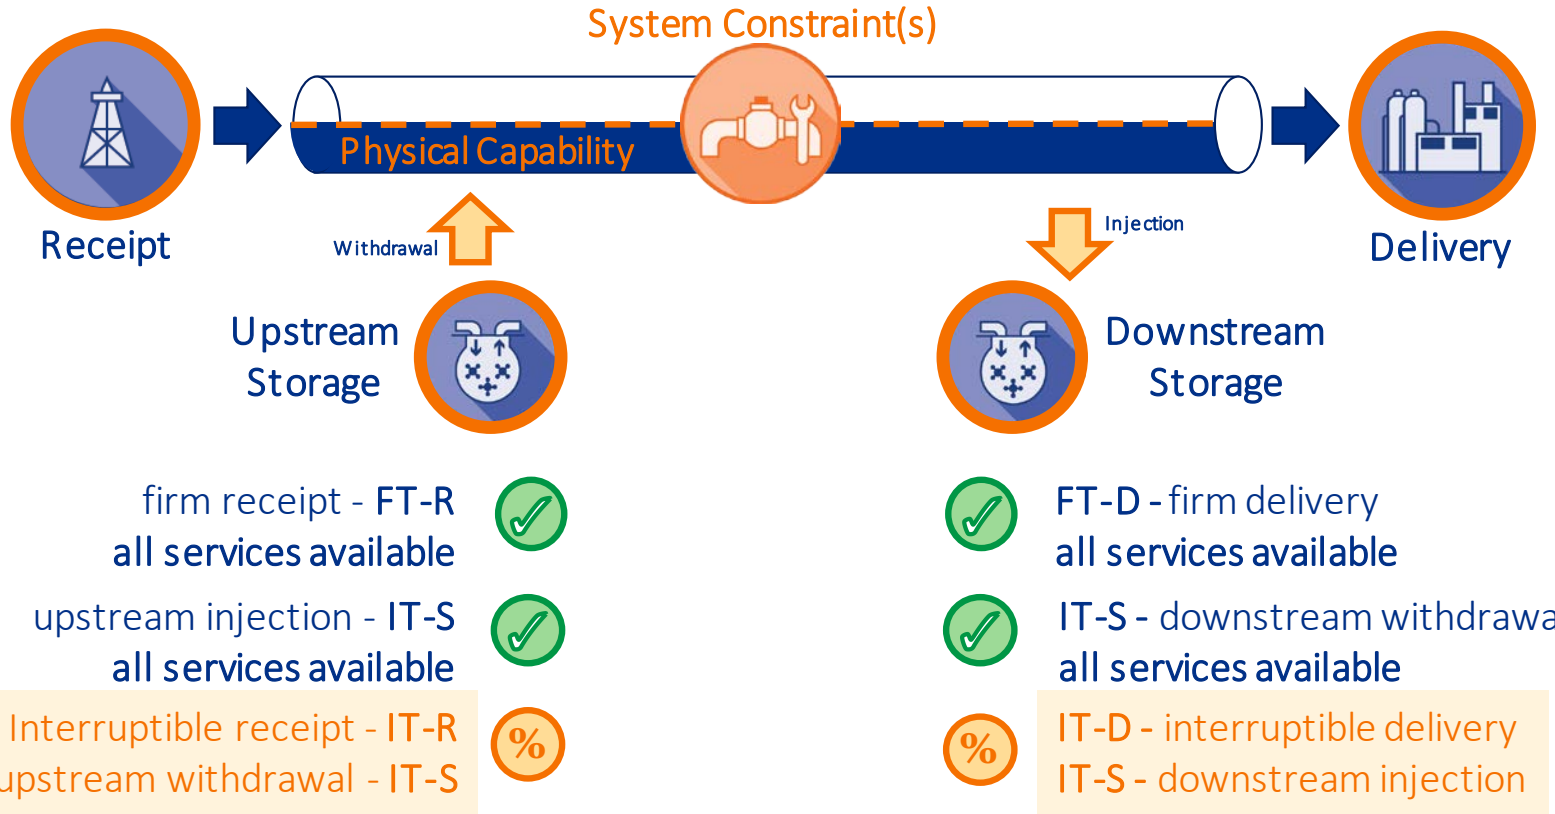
System Constraint(s)

Receipt

Physical Capability

Delivery

Withdrawal

Injection

Upstream Storage

Downstream Storage

firm receipt - FT-R
all services available

upstream injection - IT-S
all services available

Interruptible receipt - IT-R
upstream withdrawal - IT-S

%

FT-D - firm delivery
all services available

IT-S - downstream withdrawa
all services available

%

IT-D - interruptible delivery
IT-S - downstream injection